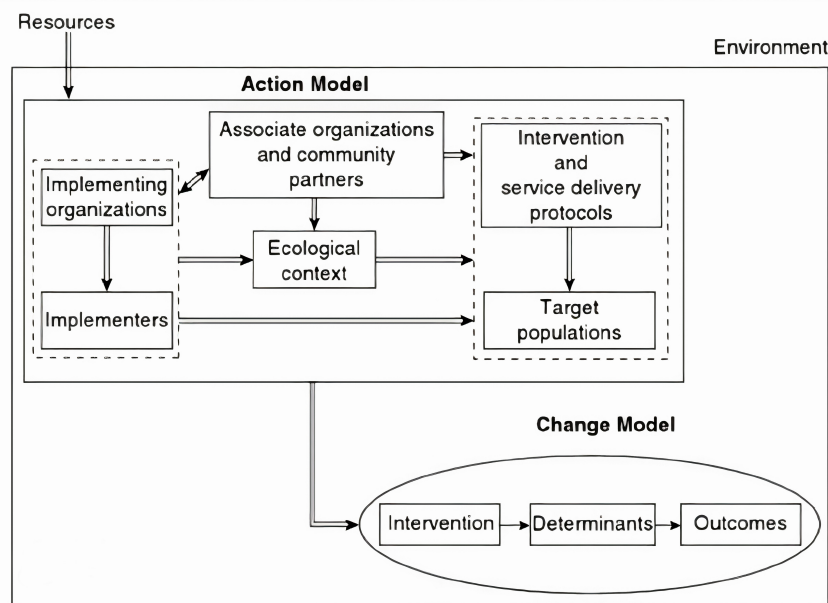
Resources

Environment

Action Model

Associate organizations and community partners

Implementing organizations

Implementers

Ecological context

Intervention and service delivery protocols

Target populations

Change Model

Intervention

Determinants

Outcomes